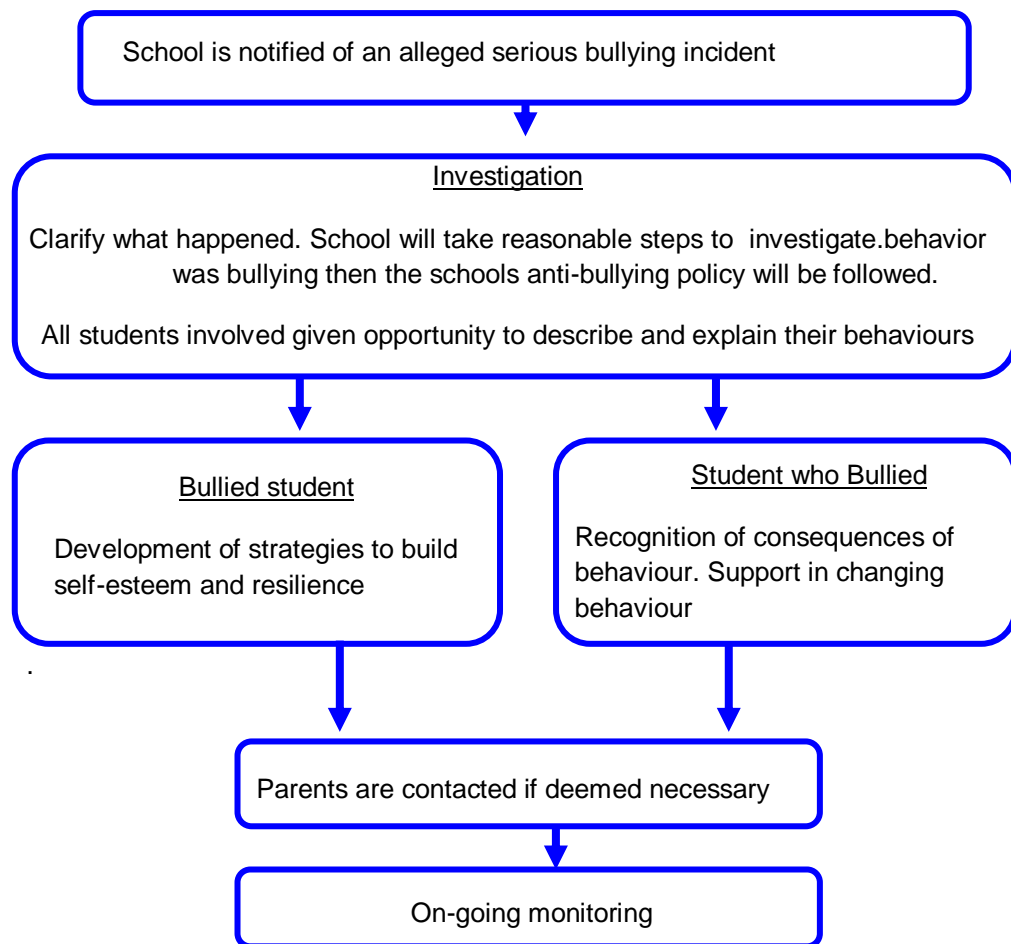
School is notified of an alleged serious bullying incident

Investigation

Clarify what happened. School will take reasonable steps to investigate.behavior was bullying then the schools anti-bullying policy will be followed.

All students involved given opportunity to describe and explain their behaviours

Bullied student

Development of strategies to build self-esteem and resilience

Student who Bullied

Recognition of consequences of behaviour. Support in changing behaviour

.

Parents are contacted if deemed necessary

On-going monitoring